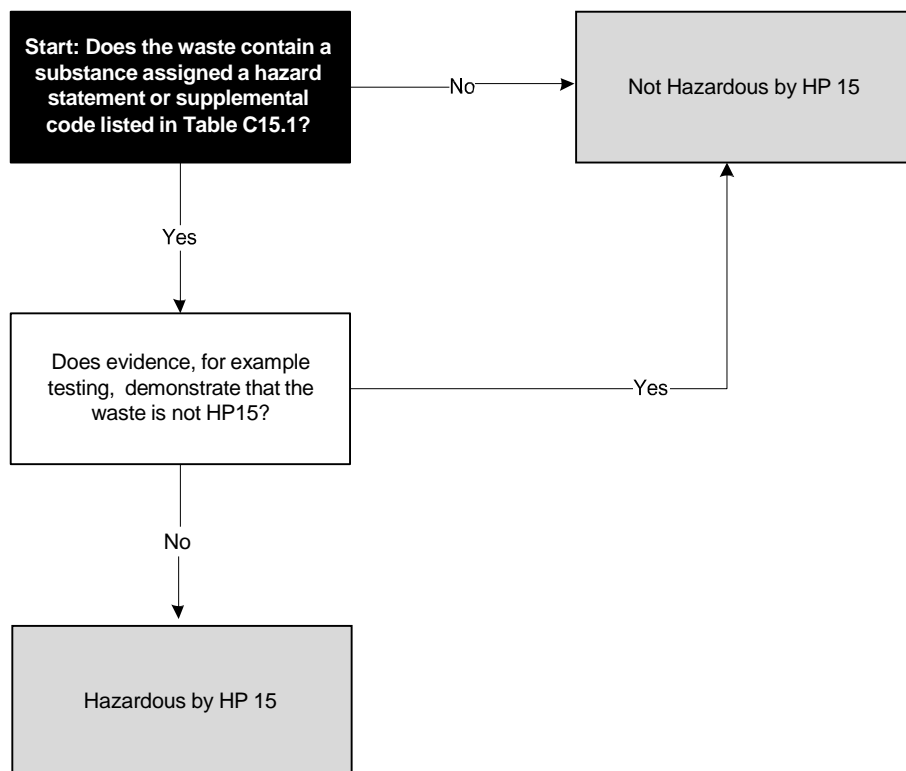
Start: Does the waste contain a substance assigned a hazard statement or supplemental code listed in Table C15.1?

No

Not Hazardous by HP 15

Yes

Does evidence, for example testing, demonstrate that the waste is not HP15?

Yes

No

Hazardous by HP 15